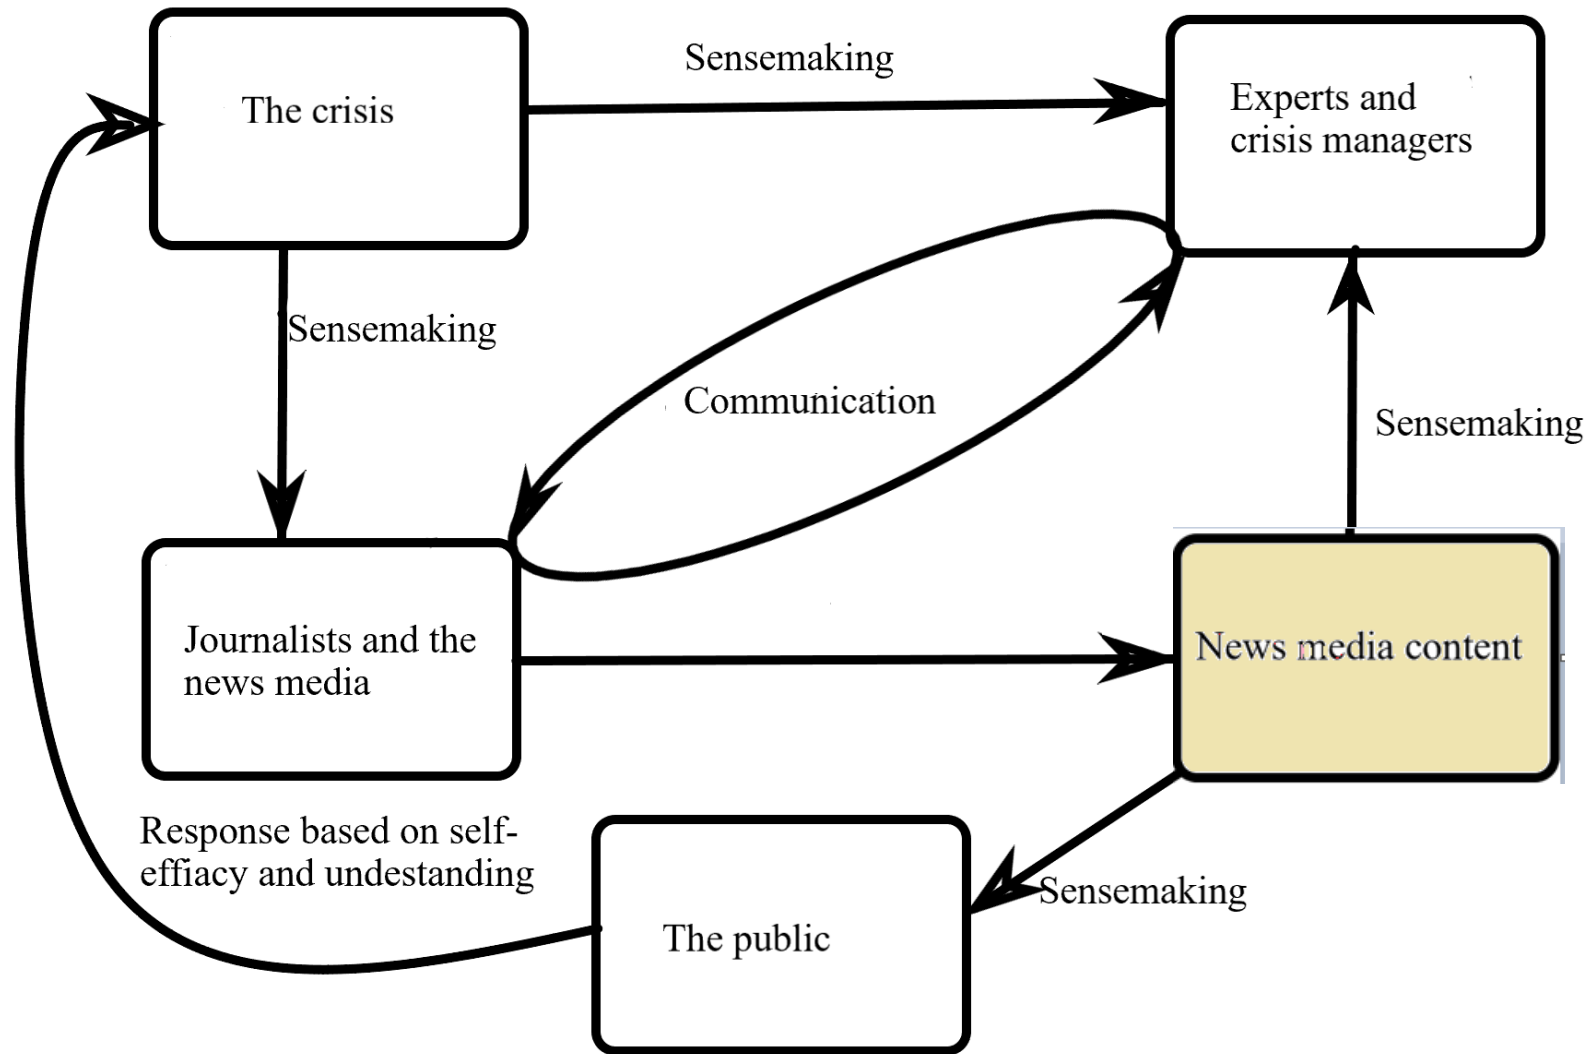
The crisis

Sensemaking

Experts and crisis managers

Sensemaking

Communication

Sensemaking

Journalists and the news media

News media content

Response based on self-effiacy and undestanding

The public

Sensemaking